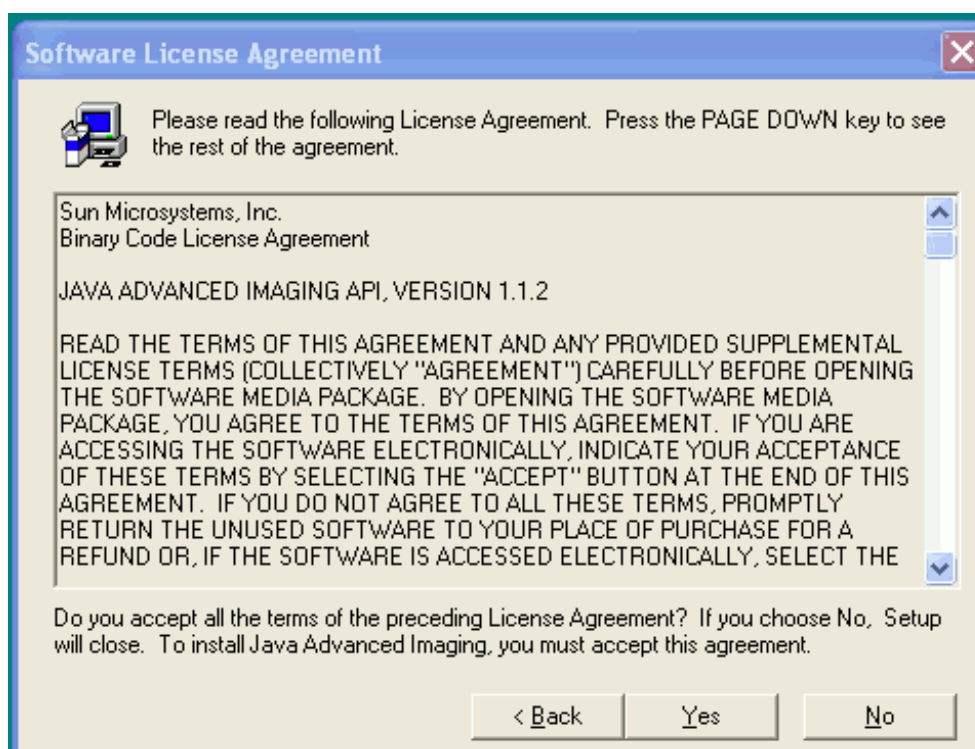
Software License Agreement

Please read the following License Agreement. Press the PAGE DOWN key to see the rest of the agreement.

Sun Microsystems, Inc.
Binary Code License Agreement

JAVA ADVANCED IMAGING API, VERSION 1.1.2

READ THE TERMS OF THIS AGREEMENT AND ANY PROVIDED SUPPLEMENTAL LICENSE TERMS (COLLECTIVELY "AGREEMENT") CAREFULLY BEFORE OPENING THE SOFTWARE MEDIA PACKAGE. BY OPENING THE SOFTWARE MEDIA PACKAGE, YOU AGREE TO THE TERMS OF THIS AGREEMENT. IF YOU ARE ACCESSING THE SOFTWARE ELECTRONICALLY, INDICATE YOUR ACCEPTANCE OF THESE TERMS BY SELECTING THE "ACCEPT" BUTTON AT THE END OF THIS AGREEMENT. IF YOU DO NOT AGREE TO ALL THESE TERMS, PROMPTLY RETURN THE UNUSED SOFTWARE TO YOUR PLACE OF PURCHASE FOR A REFUND OR, IF THE SOFTWARE IS ACCESSED ELECTRONICALLY, SELECT THE

Do you accept all the terms of the preceding License Agreement? If you choose No, Setup will close. To install Java Advanced Imaging, you must accept this agreement.

< Back Yes No